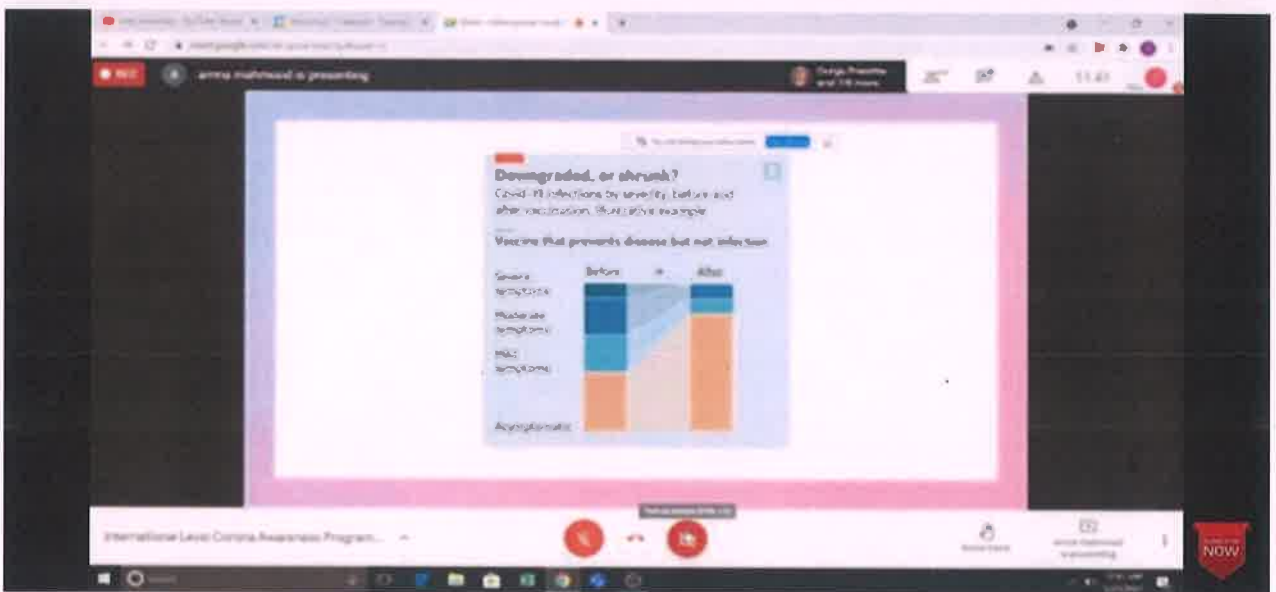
REC

amna mahmood is presenting

11:41

Downgraded, or shrunk?

Covid-19 infections by severity, before and after vaccination. Illustrative example

Vaccine that prevents disease but not infection

Before

After

Severe symptoms

Moderate symptoms

Mild symptoms

Asymptomatic

International Level Corona Awareness Program...

NOW